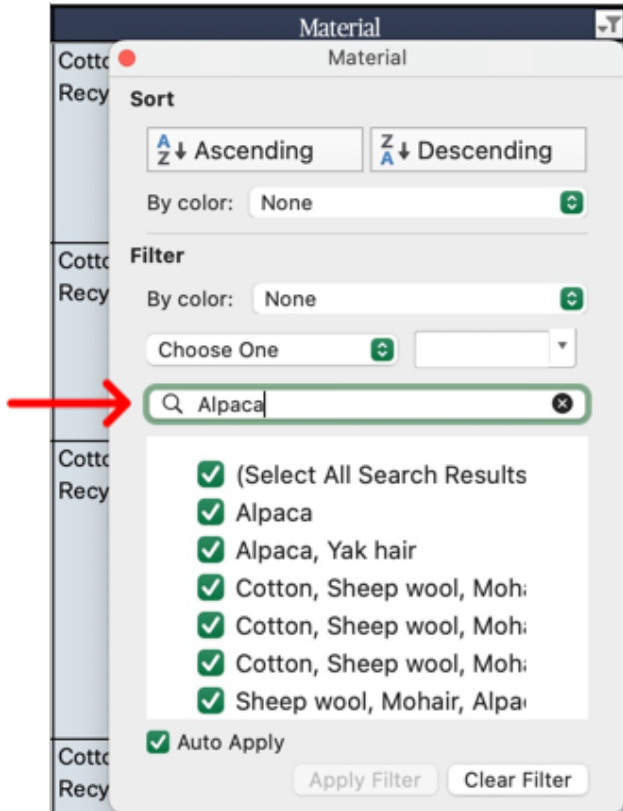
Material

Cotto
Recy

Cotto
Recy

Cotto
Recy

Cotto
Recy

Material

Sort

Ascending

Descending

By color: None

Filter

By color: None

Choose One

Alpaca

(Select All Search Results
Alpaca
Alpaca, Yak hair
Cotton, Sheep wool, Moh
Cotton, Sheep wool, Moh
Cotton, Sheep wool, Moh
Sheep wool, Mohair, Alpa

Auto Apply

Apply Filter
Clear Filter